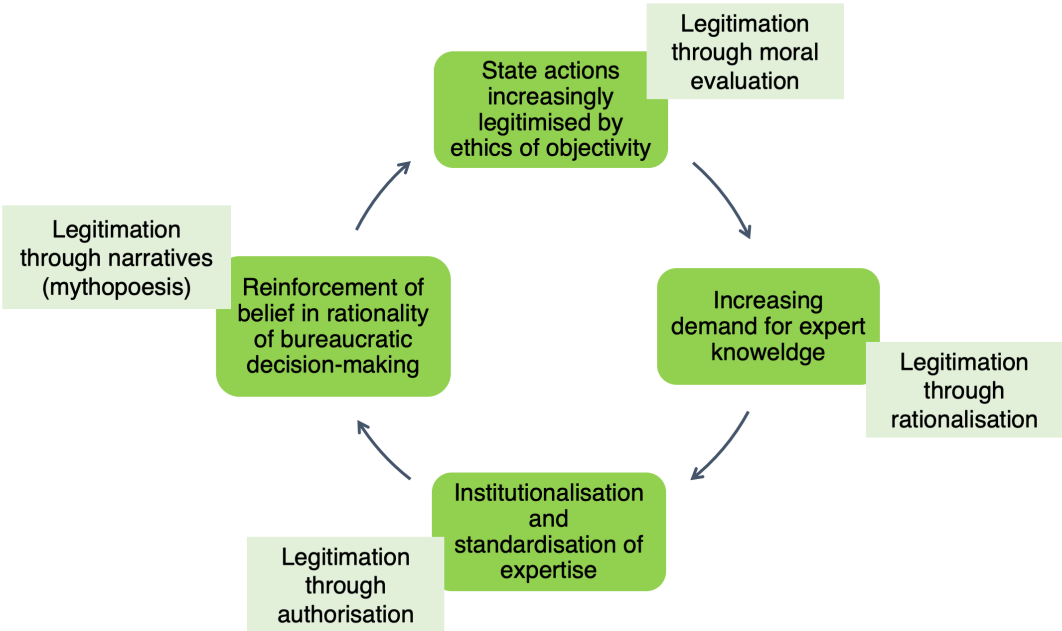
State actions increasingly legitimised by ethics of objectivity

Legitimation through moral evaluation

Increasing demand for expert knoweldge

Legitimation through rationalisation

Institutionalisation and standardisation of expertise

Legitimation through authorisation

Reinforcement of belief in rationality of bureaucratic decision-making

Legitimation through narratives (mythopoesis)